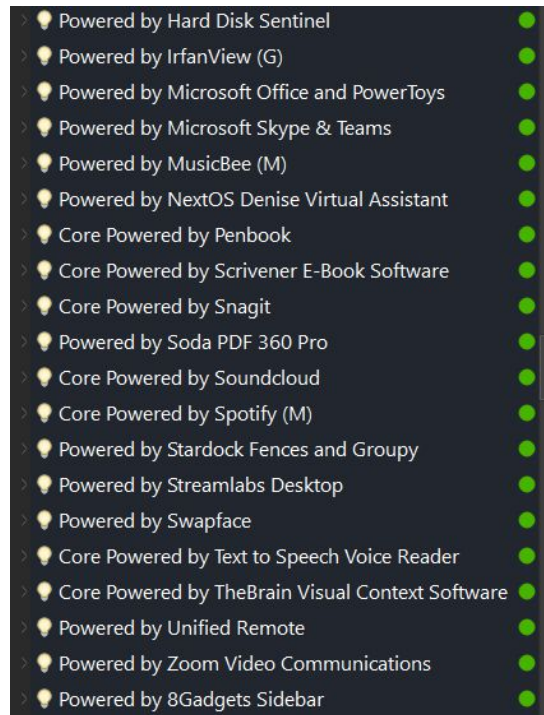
Powered by Hard Disk Sentinel
Powered by IrfanView (G)
Powered by Microsoft Office and PowerToys
Powered by Microsoft Skype & Teams
Powered by MusicBee (M)
Powered by NextOS Denise Virtual Assistant
Core Powered by Penbook
Core Powered by Scrivener E-Book Software
Core Powered by Snagit
Powered by Soda PDF 360 Pro
Core Powered by Soundcloud
Core Powered by Spotify (M)
Powered by Stardock Fences and Groupy
Powered by Streamlabs Desktop
Powered by Swapface
Core Powered by Text to Speech Voice Reader
Core Powered by TheBrain Visual Context Software
Powered by Unified Remote
Powered by Zoom Video Communications
Powered by 8Gadgets Sidebar